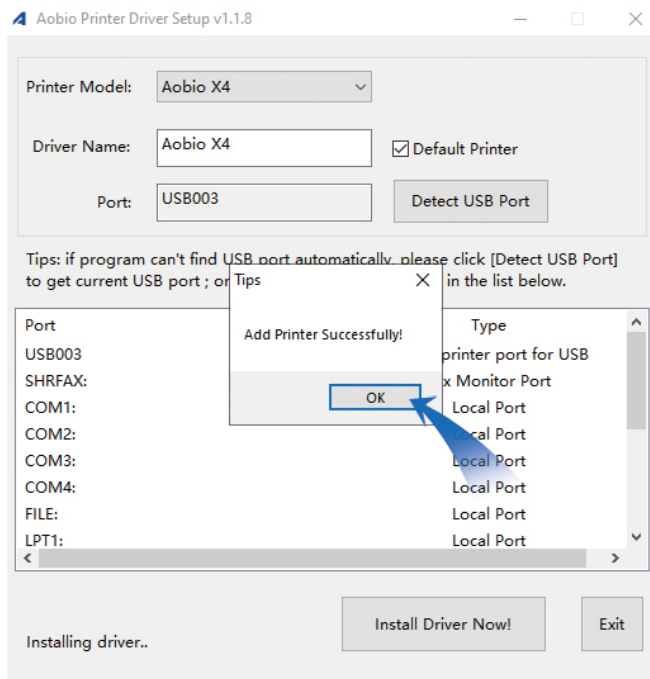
Aobio Printer Driver Setup v1.1.8

Printer Model: Aobio X4

Driver Name: Aobio X4

Default Printer

Port: USB003

Detect USB Port

Tips: if program can't find USB port automatically, please click [Detect USB Port] to get current USB port ; or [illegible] in the list below.

| Port | Type |
|---|---|
| USB003 | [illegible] printer port for USB |
| SHRFAX: | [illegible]x Monitor Port |
| COM1: | Local Port |
| COM2: | Local Port |
| COM3: | Local Port |
| COM4: | Local Port |
| FILE: | Local Port |
| LPT1: | Local Port |

Tips

Add Printer Successfully!

OK

Install Driver Now!

Exit

Installing driver..